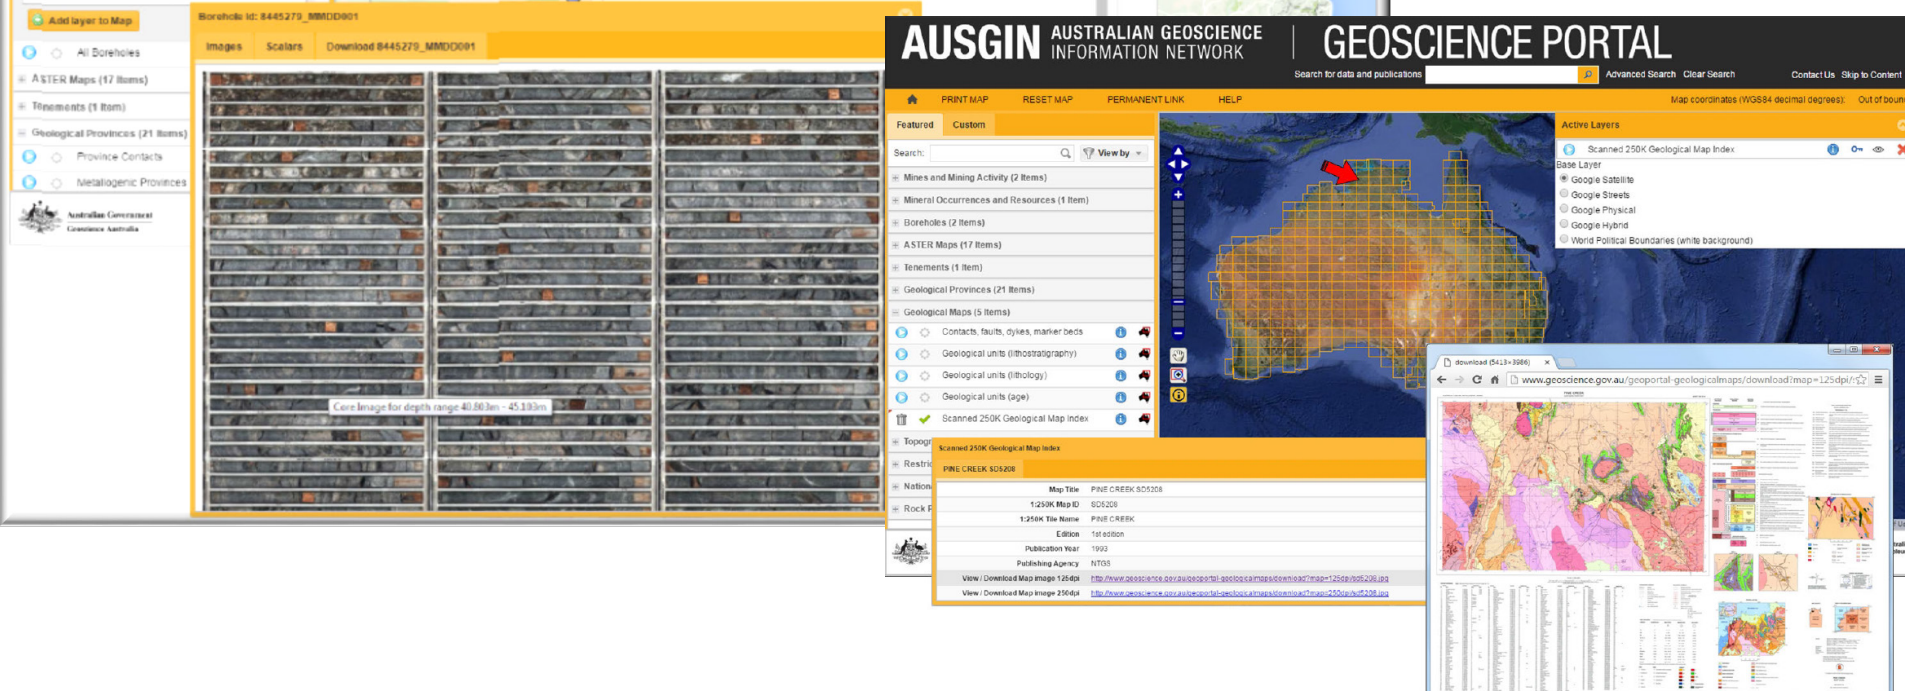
Add layer to Map

All Boreholes
ASTER Maps (17 Items)
Tenements (1 Item)
Geological Provinces (21 Items)
Province Contacts
Metallogenic Provinces

Australian Government
Geoscience Australia

Borehole Id: 8445279_MMDD001

Images Scalars Download 8445279_MMDD001

Core Image for depth range 40.80m - 45.10m

AUSGIN AUSTRALIAN GEOSCIENCE INFORMATION NETWORK | GEOSCIENCE PORTAL

Search for data and publications Advanced Search Clear Search Contact Us Skip to Content

PRINT MAP RESET MAP PERMANENT LINK HELP

Map coordinates (WGS84 decimal degrees): Out of boun

Featured Custom

Search: View by

Mines and Mining Activity (2 Items)
Mineral Occurrences and Resources (1 Item)
Boreholes (2 Items)
ASTER Maps (17 Items)
Tenements (1 Item)
Geological Provinces (21 Items)
Geological Maps (5 Items)
Contacts, faults, dykes, marker beds
Geological units (lithostratigraphy)
Geological units (lithology)
Geological units (age)
Scanned 250K Geological Map Index
Topogr
Restri
Nation
Rock R

Active Layers

Scanned 250K Geological Map Index

Base Layer
Google Satellite
Google Streets
Google Physical
Google Hybrid
World Political Boundaries (white background)

Scanned 250K Geological Map Index

PINE CREEK SD5208

| Map Title | PINE CREEK SD5208 |
|---|---|
| 1:250K Map ID | SD5208 |
| 1:250K Tile Name | PINE CREEK |
| Edition | 1st edition |
| Publication Year | 1993 |
| Publishing Agency | NTGS |
| View / Download Map image 125dpi | http://www.geoscience.gov.au/geoportal-geologicalmaps/download?map=125dpi/sd5208.jpg |
| View / Download Map image 250dpi | http://www.geoscience.gov.au/geoportal-geologicalmaps/download?map=250dpi/sd5208.jpg |

download (5413×3986)

www.geoscience.gov.au/geoportal-geologicalmaps/download?map=125dpi/